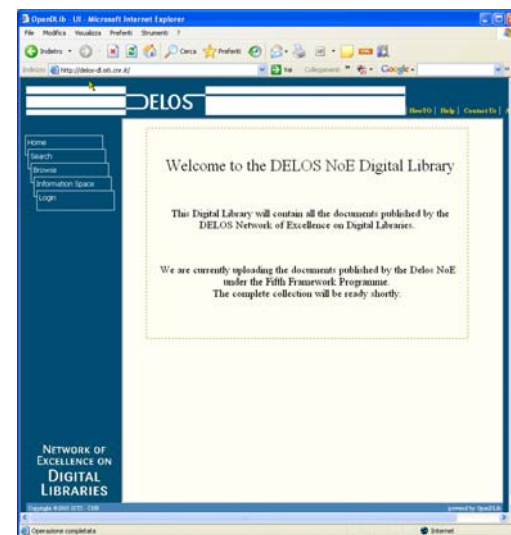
OpenDLib - UI - Microsoft Internet Explorer

File Modifica Visualizza Preferiti Strumenti ?

Indietro Cerca Preferiti

Indirizzo http://delos-dl.isti.cnr.it/ Vai Collegamenti Google

DELOS

HowTO | Help | Contact Us |

Home
Search
Browse
Information Space
Login

Welcome to the DELOS NoE Digital Library

This Digital Library will contain all the documents published by the DELOS Network of Excellence on Digital Libraries.

We are currently uploading the documents published by the Delos NoE under the Fifth Framework Programme.
The complete collection will be ready shortly.

Network of Excellence on Digital Libraries

Copyright ©2005 ISTI - CNR

powered by OpenDLib

Operazione completata

Internet